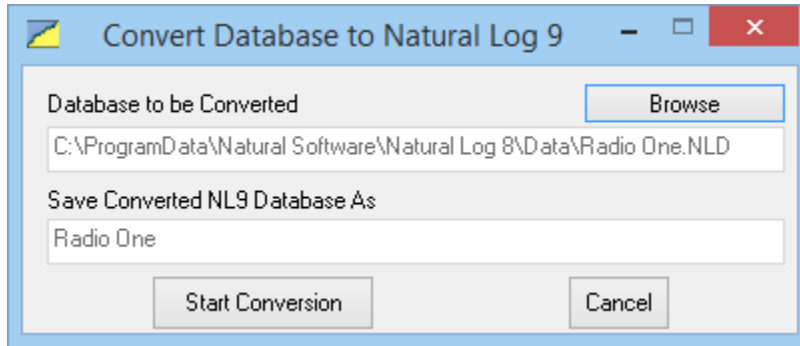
Convert Database to Natural Log 9

Database to be Converted

Browse

C:\ProgramData\Natural Software\Natural Log 8\Data\Radio One.NLD

Save Converted NL9 Database As

Radio One

Start Conversion

Cancel